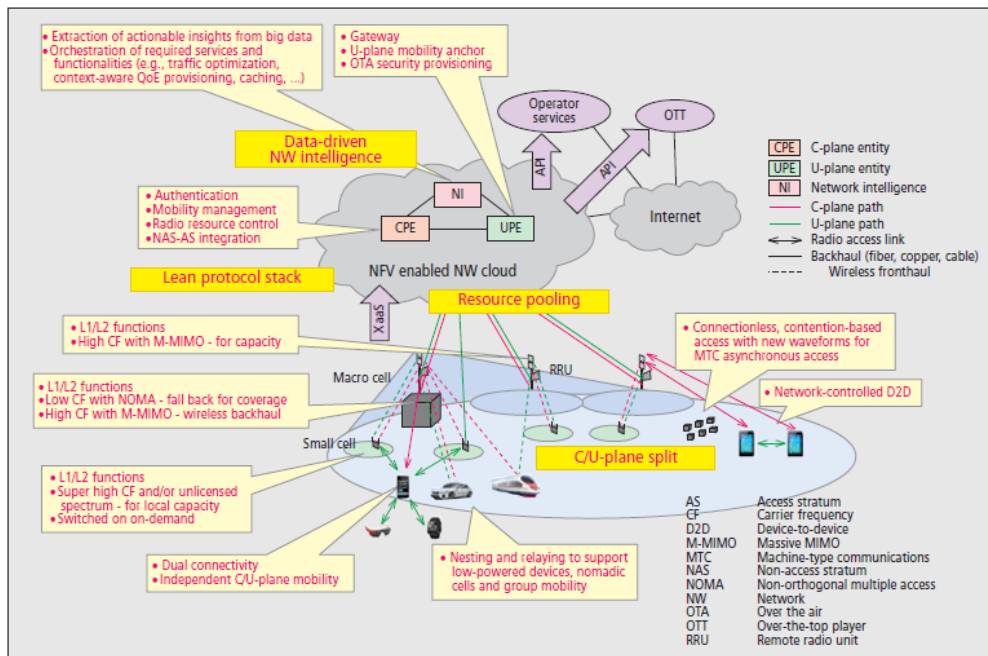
• Extraction of actionable insights from big data
• Orchestration of required services and functionalities (e.g., traffic optimization, context-aware QoE provisioning, caching, ...)

• Gateway
• U-plane mobility anchor
• OTA security provisioning

Operator services

OTT

Data-driven NW intelligence

CPE C-plane entity
UPE U-plane entity
NI Network intelligence
C-plane path
U-plane path
Radio access link
Backhaul (fiber, copper, cable)
Wireless fronthaul

API

API

• Authentication
• Mobility management
• Radio resource control
• NAS-AS integration

NI

CPE

UPE

Internet

Lean protocol stack

NFV enabled NW cloud

XaaS

Resource pooling

• L1/L2 functions
• High CF with M-MIMO - for capacity

• Connectionless, contention-based access with new waveforms for MTC asynchronous access

Macro cell

RRU

• L1/L2 functions
• Low CF with NOMA - fall back for coverage
• High CF with M-MIMO - wireless backhaul

• Network-controlled D2D

Small cell

C/U-plane split

• L1/L2 functions
• Super high CF and/or unlicensed spectrum - for local capacity
• Switched on on-demand

• Dual connectivity
• Independent C/U-plane mobility

• Nesting and relaying to support low-powered devices, nomadic cells and group mobility

| | |
|---|---|
| AS | Access stratum |
| CF | Carrier frequency |
| D2D | Device-to-device |
| M-MIMO | Massive MIMO |
| MTC | Machine-type communications |
| NAS | Non-access stratum |
| NOMA | Non-orthogonal multiple access |
| NW | Network |
| OTA | Over the air |
| OTT | Over-the-top player |
| RRU | Remote radio unit |